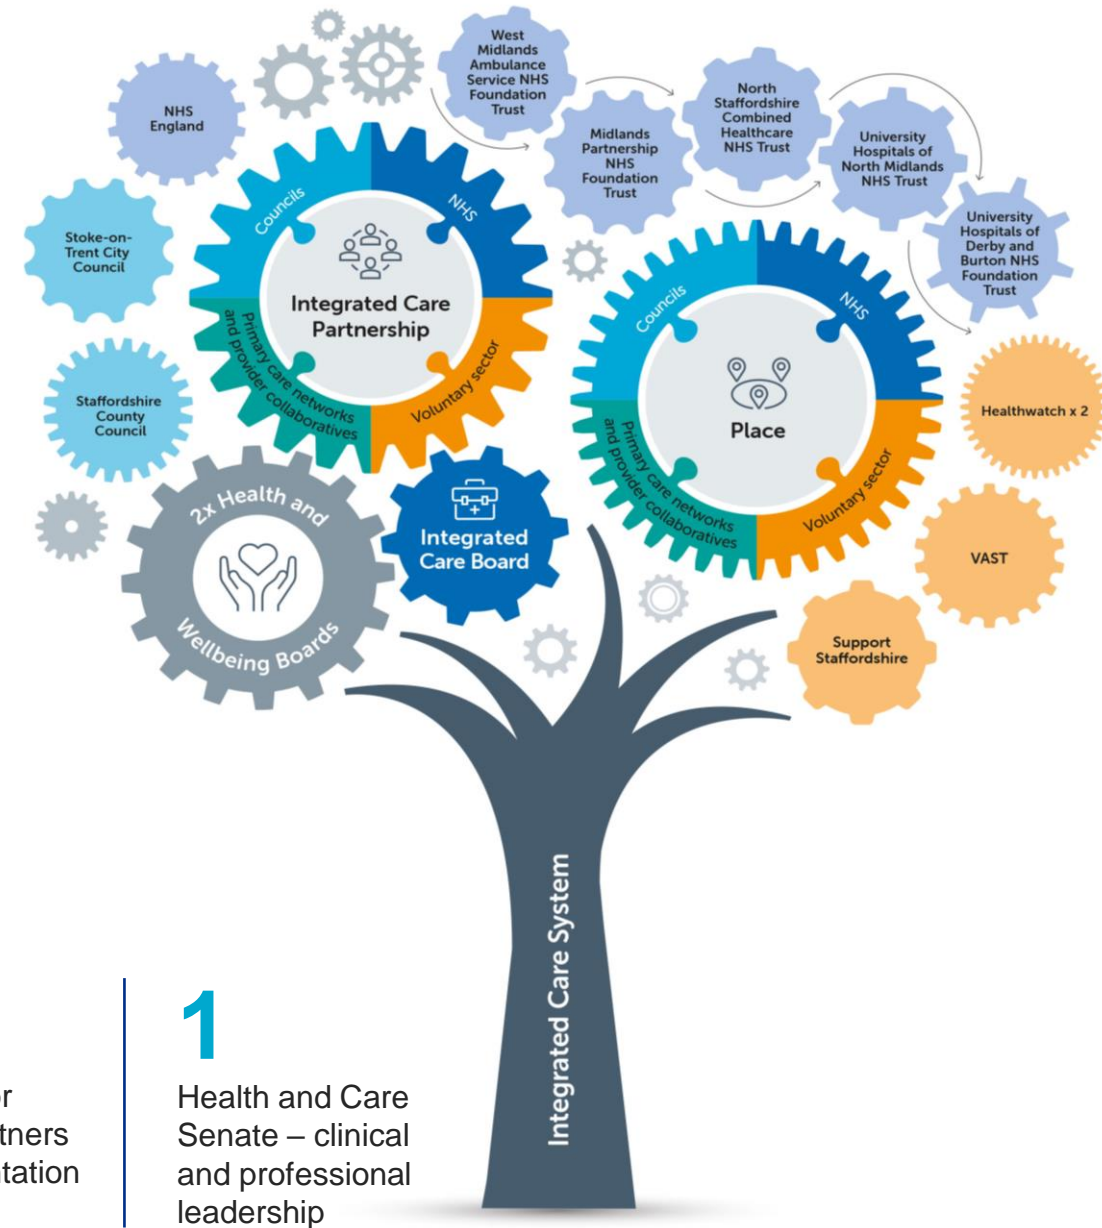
West Midlands Ambulance Service NHS Foundation Trust

NHS England

North Staffordshire Combined Healthcare NHS Trust

Midlands Partnership NHS Foundation Trust

University Hospitals of North Midlands NHS Trust

University Hospitals of Derby and Burton NHS Foundation Trust

Stoke-on-Trent City Council

Councils

NHS

Integrated Care Partnership

Primary care networks and provider collaboratives

Voluntary sector

Councils

NHS

Place

Primary care networks and provider collaboratives

Voluntary sector

Staffordshire County Council

Healthwatch x 2

2x Health and Wellbeing Boards

Integrated Care Board

VAST

Support Staffordshire

Integrated Care System

r
tners
tation

1

Health and Care Senate – clinical and professional leadership